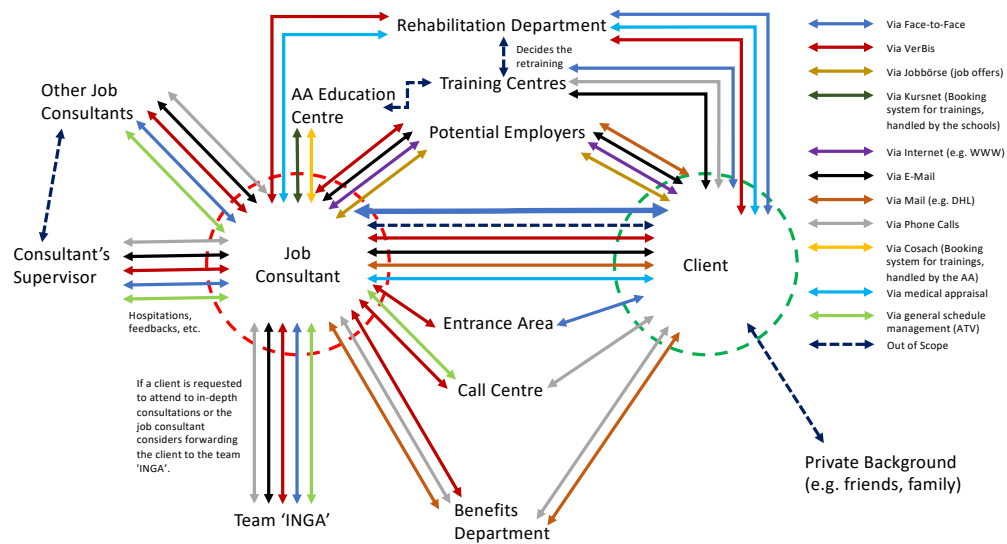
Rehabilitation Department

Decides the retraining

Training Centres

AA Education Centre

Other Job Consultants

Potential Employers

Consultant's Supervisor

Job Consultant

Client

Hospitations, feedbacks, etc.

Entrance Area

Call Centre

If a client is requested to attend to in-depth consultations or the job consultant considers forwarding the client to the team 'INGA'.

Team 'INGA'

Benefits Department

Private Background (e.g. friends, family)

Via Face-to-Face
Via VerBis
Via Jobbörse (job offers)
Via Kursnet (Booking system for trainings, handled by the schools)
Via Internet (e.g. WWW)
Via E-Mail
Via Mail (e.g. DHL)
Via Phone Calls
Via Cosach (Booking system for trainings, handled by the AA)
Via medical appraisal
Via general schedule management (ATV)
Out of Scope